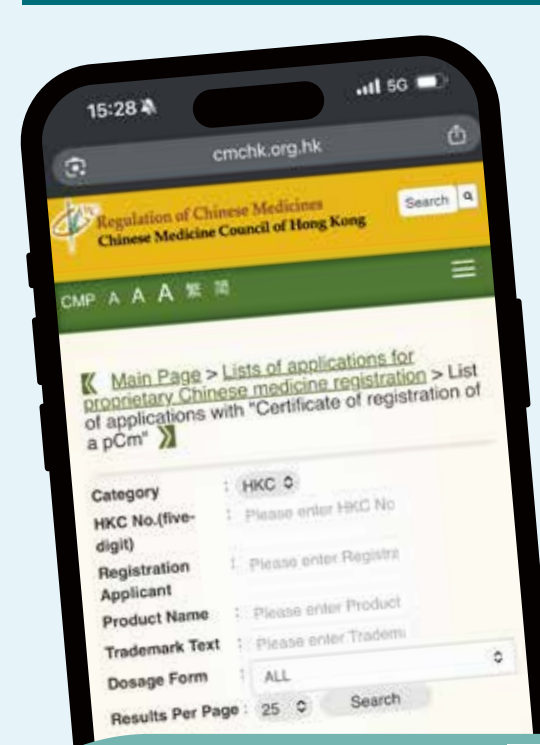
15:28

5G

cmchk.org.hk

Regulation of Chinese Medicines
Chinese Medicine Council of Hong Kong

Search

CMP A A A 繁 簡

Main Page > Lists of applications for proprietary Chinese medicine registration > List of applications with "Certificate of registration of a pCm"

Category : HKC

HKC No.(five-digit) : Please enter HKC No

Registration Applicant : Please enter Registra

Product Name : Please enter Product

Trademark Text : Please enter Tradem

Dosage Form : ALL

Results Per Page : 25 Search